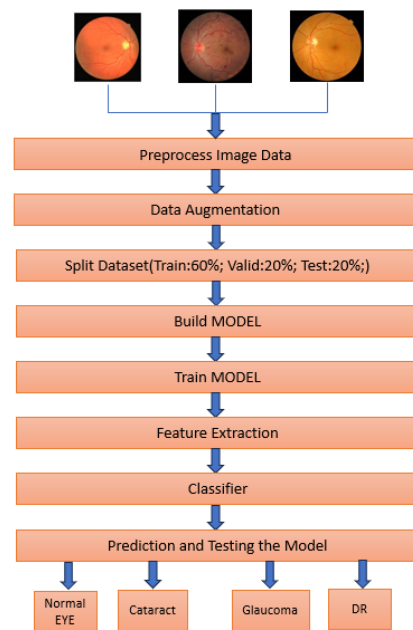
Preprocess Image Data

Data Augmentation

Split Dataset(Train:60%; Valid:20%; Test:20%;)

Build MODEL

Train MODEL

Feature Extraction

Classifier

Prediction and Testing the Model

Normal EYE

Cataract

Glaucoma

DR